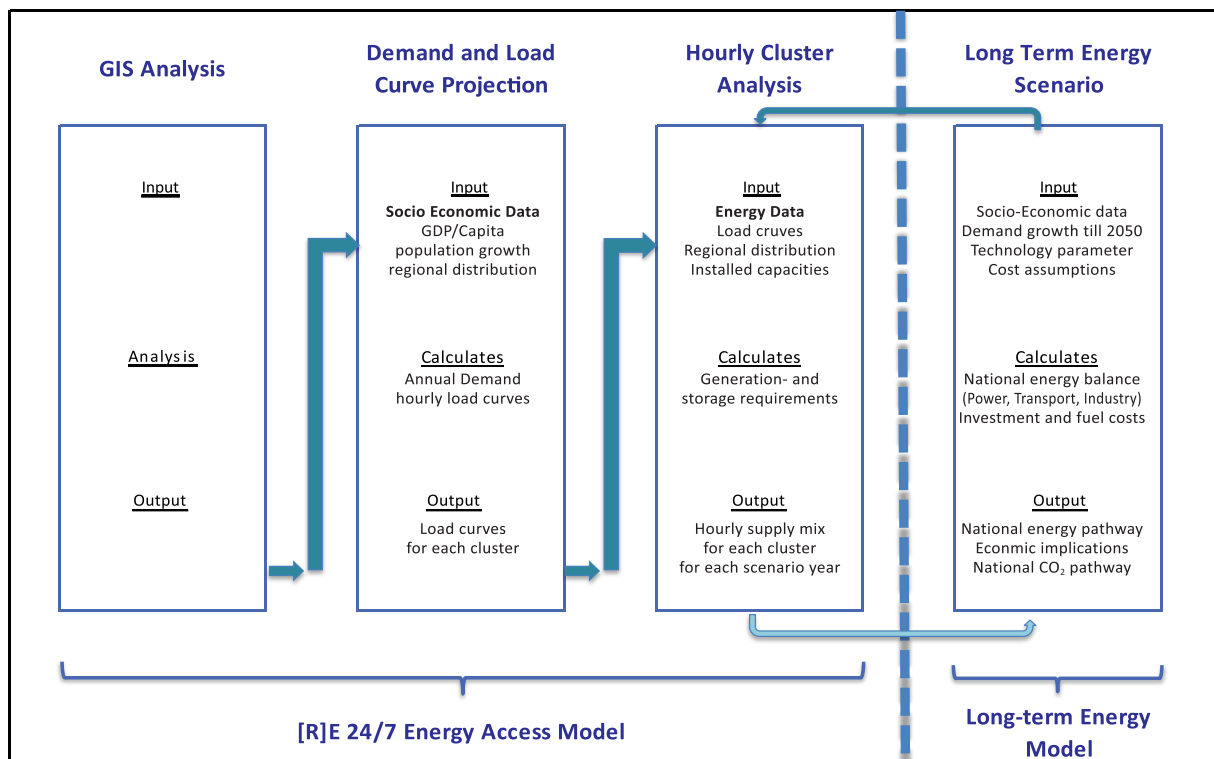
GIS Analysis

Input

Analysis

Output

Demand and Load Curve Projection

Input
Socio Economic Data
GDP/Capita
population growth
regional distribution

Calculates
Annual Demand
hourly load curves

Output
Load curves
for each cluster

Hourly Cluster Analysis

Input
Energy Data
Load cruves
Regional distribution
Installed capacities

Calculates
Generation- and
storage requirements

Output
Hourly supply mix
for each cluster
for each scenario year

Long Term Energy Scenario

Input
Socio-Economic data
Demand growth till 2050
Technology parameter
Cost assumptions

Calculates
National energy balance
(Power, Transport, Industry)
Investment and fuel costs

Output
National energy pathway
Econmic implications
National $CO_2$ pathway

[R]E 24/7 Energy Access Model

Long-term Energy Model